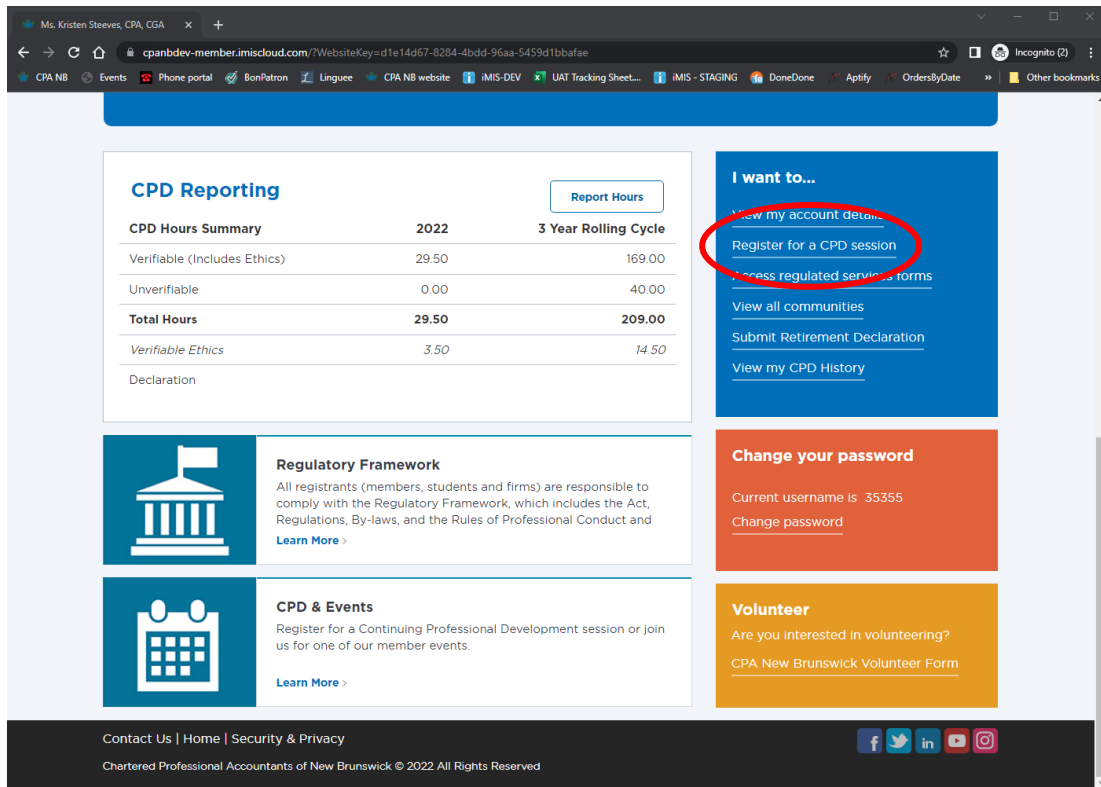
Ms. Kristen Steeves, CPA, CGA

cpanbdev-member.imiscloud.com/?WebsiteKey=d1e14d67-8284-4bdd-96aa-5459d1bbafae

Incognito (2)

CPA NB | Events | Phone portal | BonPatron | Linguee | CPA NB website | iMIS-DEV | UAT Tracking Sheet.... | iMIS - STAGING | DoneDone | Aptify | OrdersByDate | Other bookmarks

CPD Reporting

Report Hours

| CPD Hours Summary | 2022 | 3 Year Rolling Cycle |
|---|---|---|
| Verifiable (Includes Ethics) | 29.50 | 169.00 |
| Unverifiable | 0.00 | 40.00 |
| Total Hours | 29.50 | 209.00 |
| Verifiable Ethics | 3.50 | 14.50 |
| Declaration | | |

I want to...

View my account details

Register for a CPD session

Access regulated services forms

View all communities

Submit Retirement Declaration

View my CPD History

Regulatory Framework

All registrants (members, students and firms) are responsible to comply with the Regulatory Framework, which includes the Act, Regulations, By-laws, and the Rules of Professional Conduct and

Learn More ›

Change your password

Current username is 35355

Change password

CPD & Events

Register for a Continuing Professional Development session or join us for one of our member events.

Learn More ›

Volunteer

Are you interested in volunteering?

CPA New Brunswick Volunteer Form

Contact Us | Home | Security & Privacy

Chartered Professional Accountants of New Brunswick © 2022 All Rights Reserved